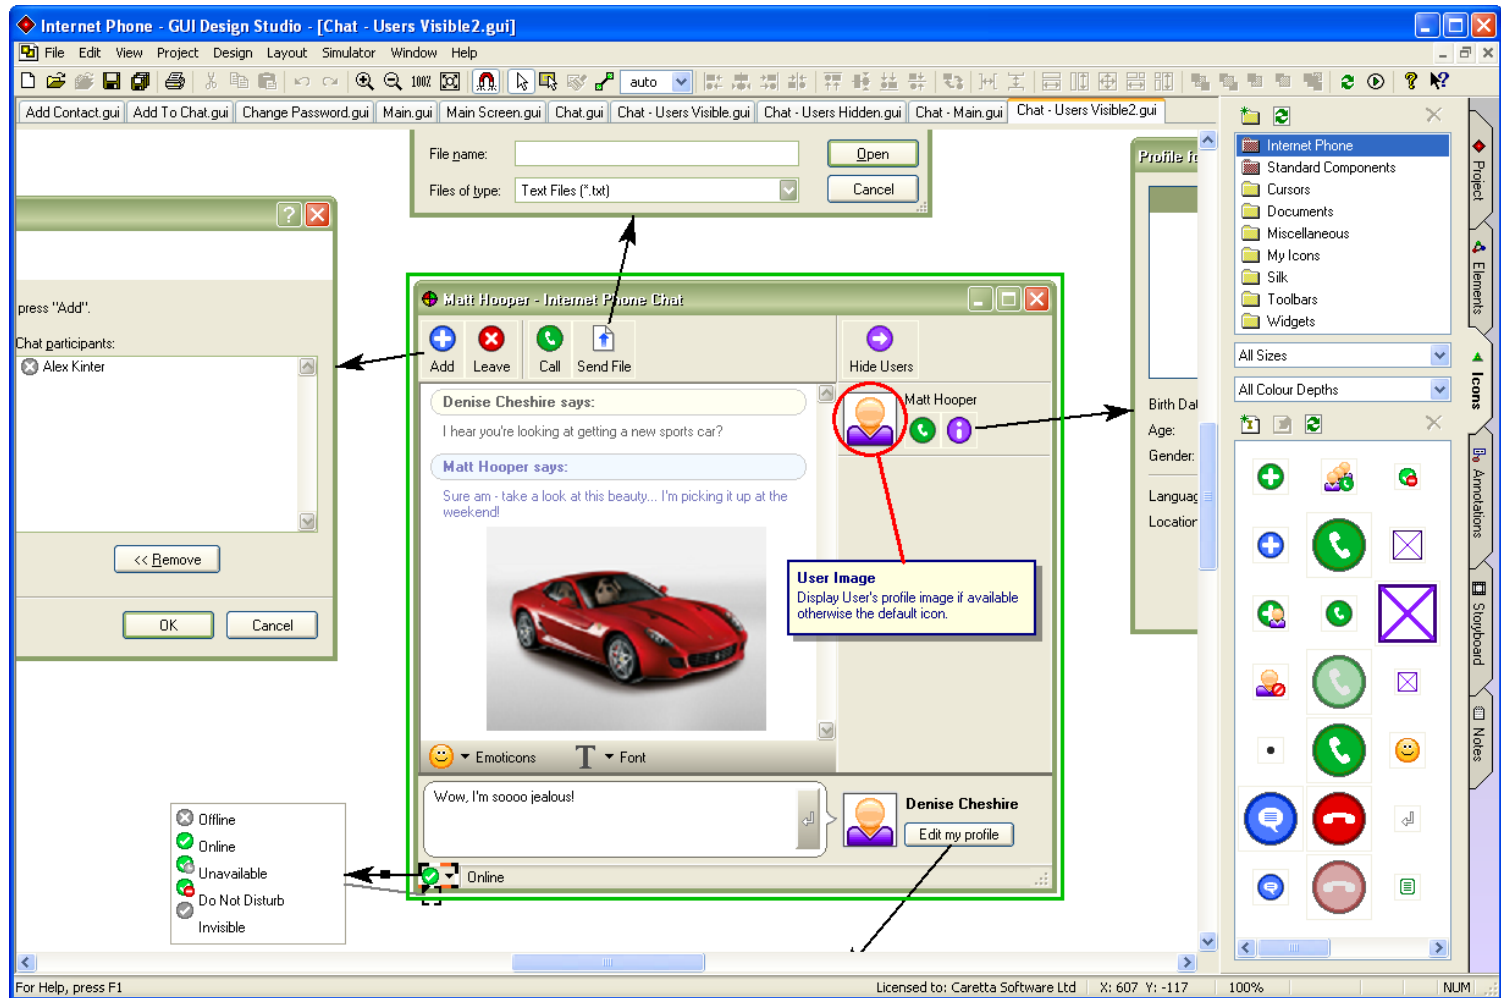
Internet Phone - GUI Design Studio - [Chat - Users Visible2.gui]

File Edit View Project Design Layout Simulator Window Help

auto

Add Contact.gui | Add To Chat.gui | Change Password.gui | Main.gui | Main Screen.gui | Chat.gui | Chat - Users Visible.gui | Chat - Users Hidden.gui | Chat - Main.gui | Chat - Users Visible2.gui

File name:
Files of type: Text Files (*.txt)
Open
Cancel

Profile fo

press "Add".

Chat participants:
Alex Kinter

<< Remove

OK Cancel

Matt Hooper - Internet Phone Chat

Add Leave Call Send File Hide Users

Denise Cheshire says:
I hear you're looking at getting a new sports car?

Matt Hooper says:
Sure am - take a look at this beauty... I'm picking it up at the weekend!

Matt Hooper

Emoticons Font

Wow, I'm soooo jealous!

Denise Cheshire
Edit my profile

Online

User Image
Display User's profile image if available otherwise the default icon.

Birth Dat
Age:
Gender:
Languag
Location

Offline
Online
Unavailable
Do Not Disturb
Invisible

Internet Phone
Standard Components
Cursors
Documents
Miscellaneous
My Icons
Silk
Toolbars
Widgets

All Sizes
All Colour Depths

Project
Elements
Icons
Annotations
Storyboard
Notes

For Help, press F1 Licensed to: Caretta Software Ltd X: 607 Y: -117 100% NUM